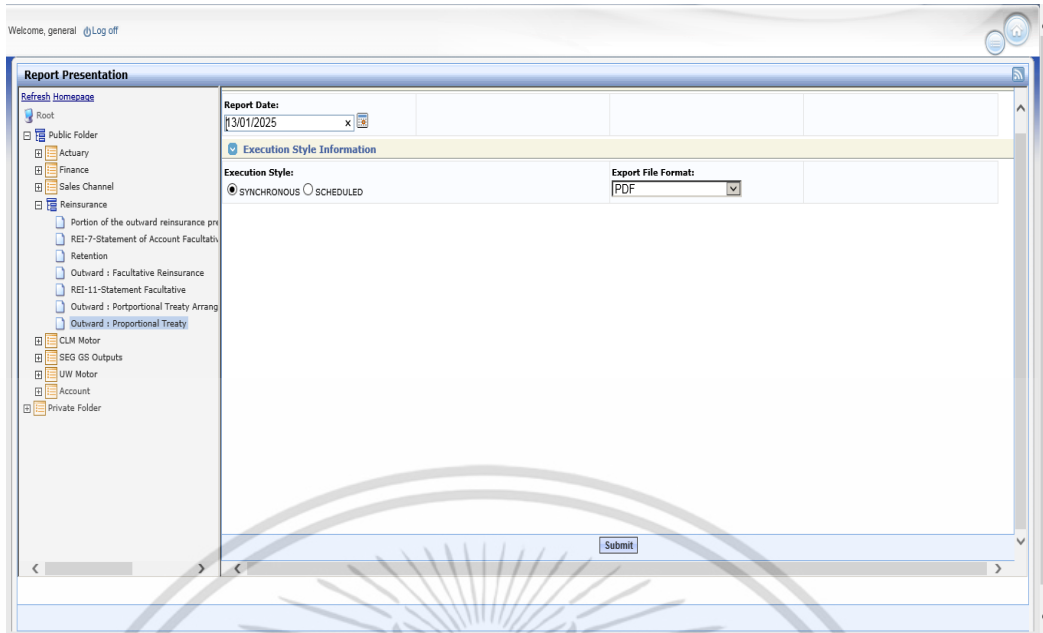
Welcome, general Log off

Report Presentation

Refresh Homepage
Root
Public Folder
Actuary
Finance
Sales Channel
Reinsurance
Portion of the outward reinsurance pre
REI-7-Statement of Account Facultativ
Retention
Outward : Facultative Reinsurance
REI-11-Statement Facultative
Outward : Portportional Treaty Arrang
Outward : Proportional Treaty
CLM Motor
SEG GS Outputs
UW Motor
Account
Private Folder

Report Date:
13/01/2025 x

Execution Style Information

Execution Style:
SYNCHRONOUS SCHEDULED

Export File Format:
PDF

Submit